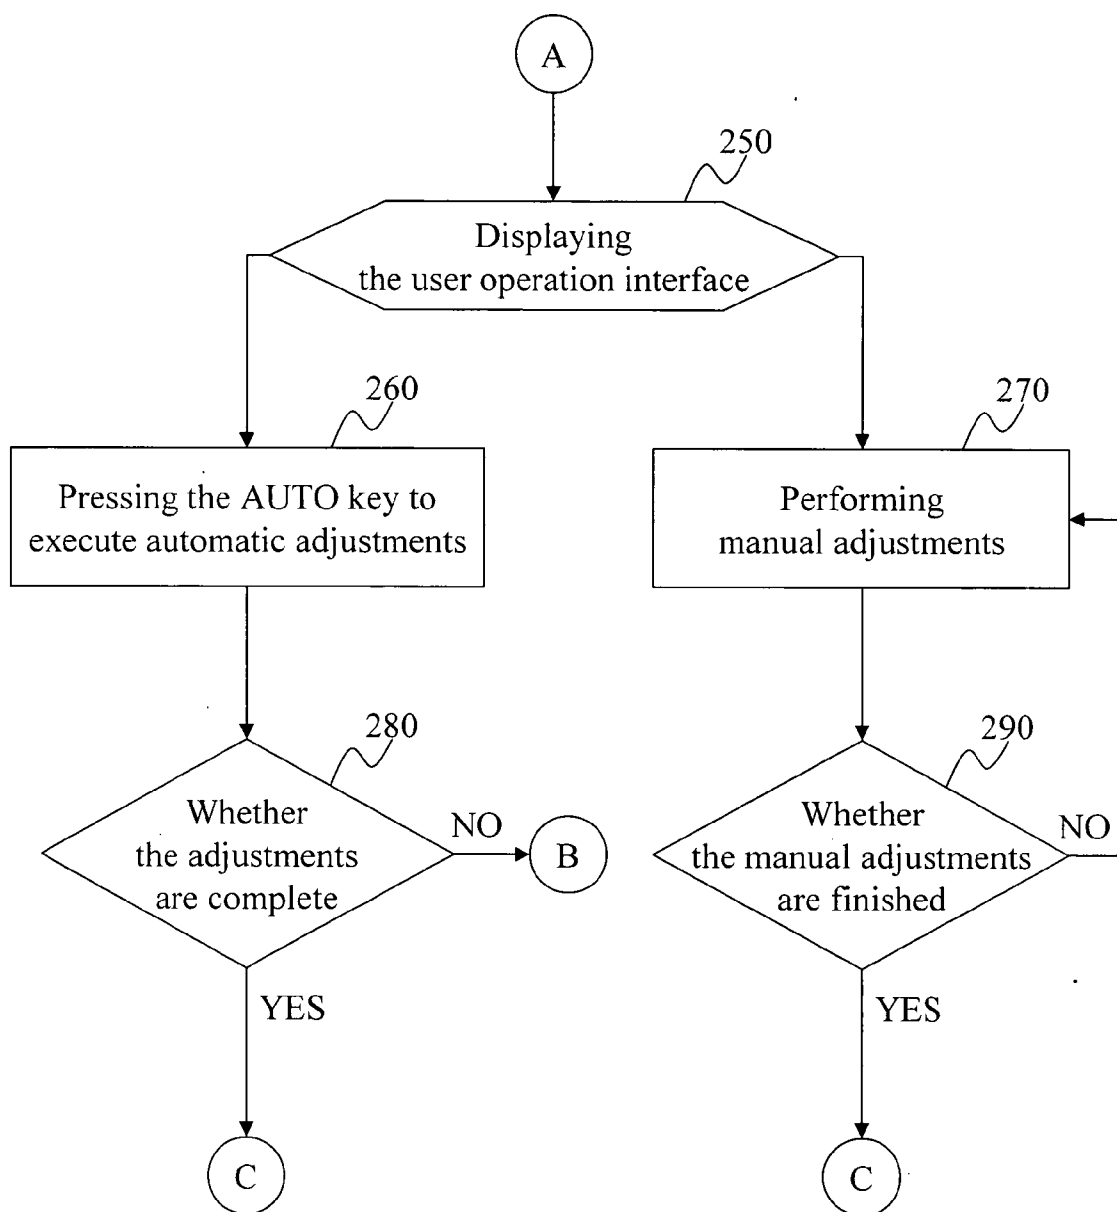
A

250

Displaying the user operation interface

260

Pressing the AUTO key to execute automatic adjustments

270

Performing manual adjustments

280

Whether the adjustments are complete

NO

B

YES

C

290

Whether the manual adjustments are finished

NO

YES

C